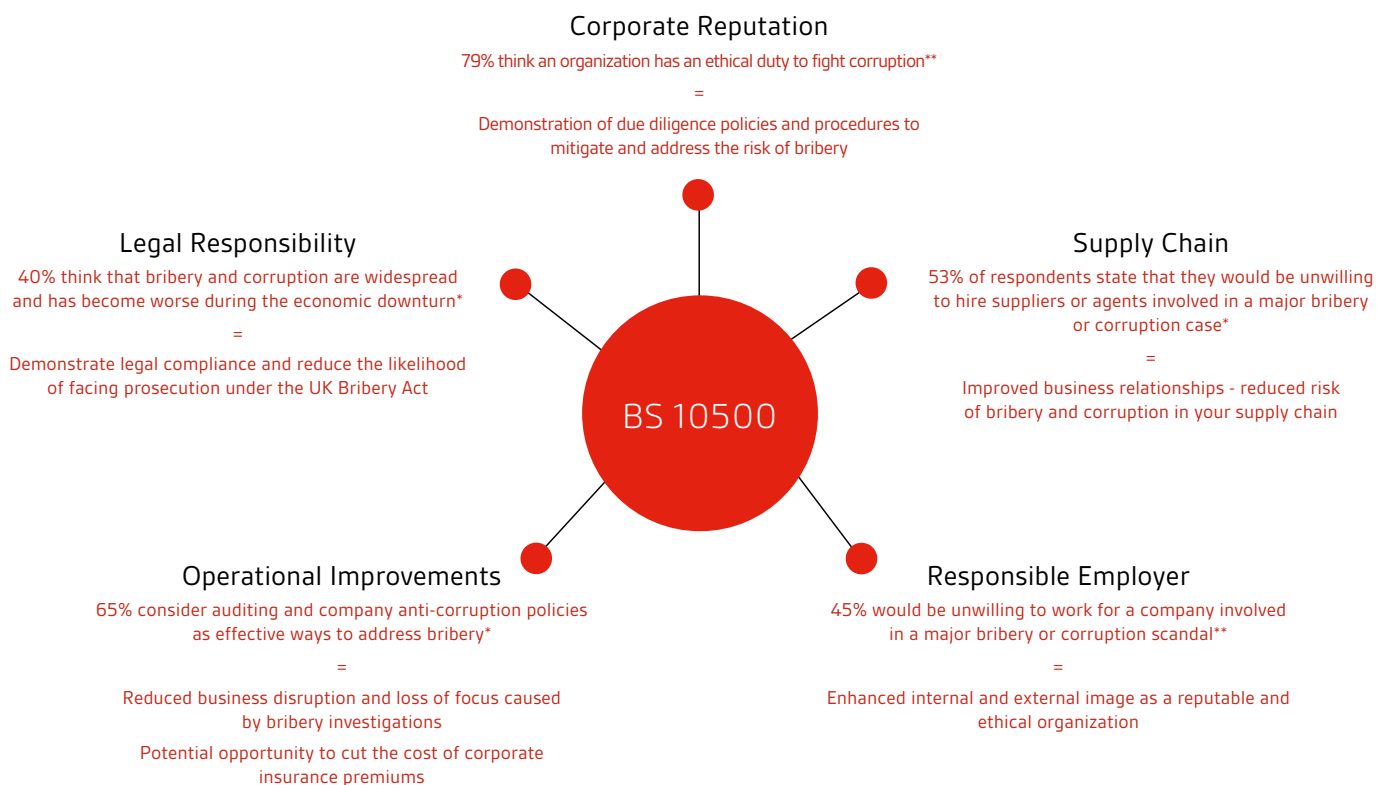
Corporate Reputation

79% think an organization has an ethical duty to fight corruption**

=

Demonstration of due diligence policies and procedures to mitigate and address the risk of bribery

Legal Responsibility

40% think that bribery and corruption are widespread and has become worse during the economic downturn*

=

Demonstrate legal compliance and reduce the likelihood of facing prosecution under the UK Bribery Act

Supply Chain

53% of respondents state that they would be unwilling to hire suppliers or agents involved in a major bribery or corruption case*

=

Improved business relationships - reduced risk of bribery and corruption in your supply chain

BS 10500

Operational Improvements

65% consider auditing and company anti-corruption policies as effective ways to address bribery*

=

Reduced business disruption and loss of focus caused by bribery investigations

Potential opportunity to cut the cost of corporate insurance premiums

Responsible Employer

45% would be unwilling to work for a company involved in a major bribery or corruption scandal**

=

Enhanced internal and external image as a reputable and ethical organization